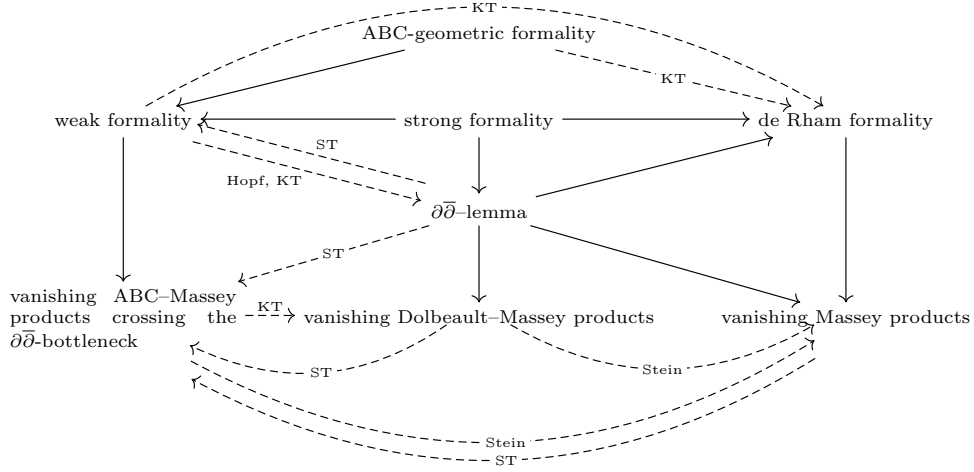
KT
ABC-geometric formality
KT
weak formality
strong formality
de Rham formality
ST
Hopf, KT
$\partial\overline{\partial}$–lemma
ST
vanishing ABC–Massey products crossing the $\partial\overline{\partial}$-bottleneck
KT
vanishing Dolbeault–Massey products
vanishing Massey products
ST
Stein
Stein
ST